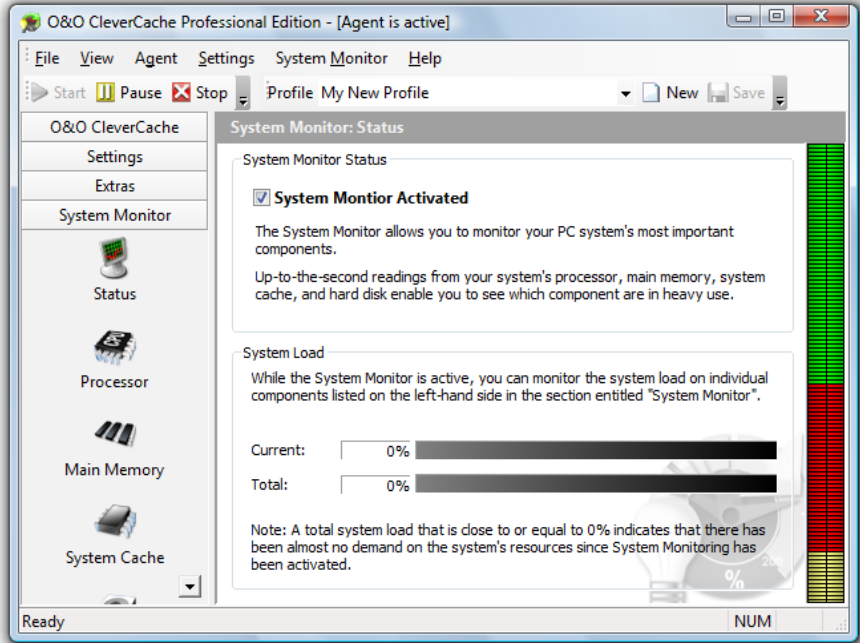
O&O CleverCache Professional Edition - [Agent is active]

File View Agent Settings System Monitor Help

Start Pause Stop Profile My New Profile New Save

O&O CleverCache
Settings
Extras
System Monitor

Status

Processor

Main Memory

System Cache

System Monitor: Status

System Monitor Status

System Montior Activated

The System Monitor allows you to monitor your PC system's most important components.

Up-to-the-second readings from your system's processor, main memory, system cache, and hard disk enable you to see which component are in heavy use.

System Load

While the System Monitor is active, you can monitor the system load on individual components listed on the left-hand side in the section entitled "System Monitor".

| Current: | 0% |
|---|---|
| Total: | 0% |

Note: A total system load that is close to or equal to 0% indicates that there has been almost no demand on the system's resources since System Monitoring has been activated.

Ready NUM